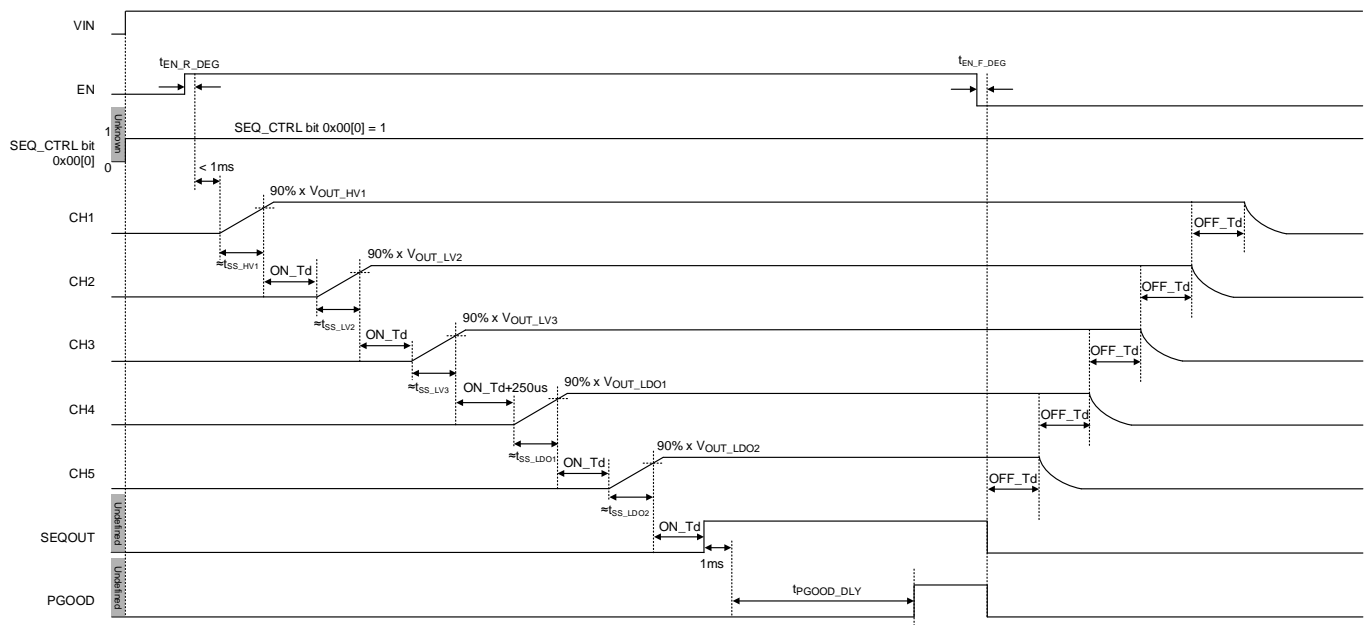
VIN

$t_{EN\_R\_DEG}$

$t_{EN\_F\_DEG}$

EN

Unknown

1

SEQ_CTRL bit 0x00[0] = 1

SEQ_CTRL bit 0x00[0]

0

< 1ms

90% x $V_{OUT\_HV1}$

CH1

OFF_Td

$\approx t_{SS\_HV1}$

ON_Td

90% x $V_{OUT\_LV2}$

CH2

OFF_Td

$\approx t_{SS\_LV2}$

ON_Td

90% x $V_{OUT\_LV3}$

CH3

OFF_Td

$\approx t_{SS\_LV3}$

ON_Td+250us

90% x $V_{OUT\_LDO1}$

CH4

OFF_Td

$\approx t_{SS\_LDO1}$

ON_Td

90% x $V_{OUT\_LDO2}$

CH5

OFF_Td

Undefined

$\approx t_{SS\_LDO2}$

ON_Td

SEQOUT

1ms

Undefined

$t_{PGOOD\_DLY}$

PGOOD